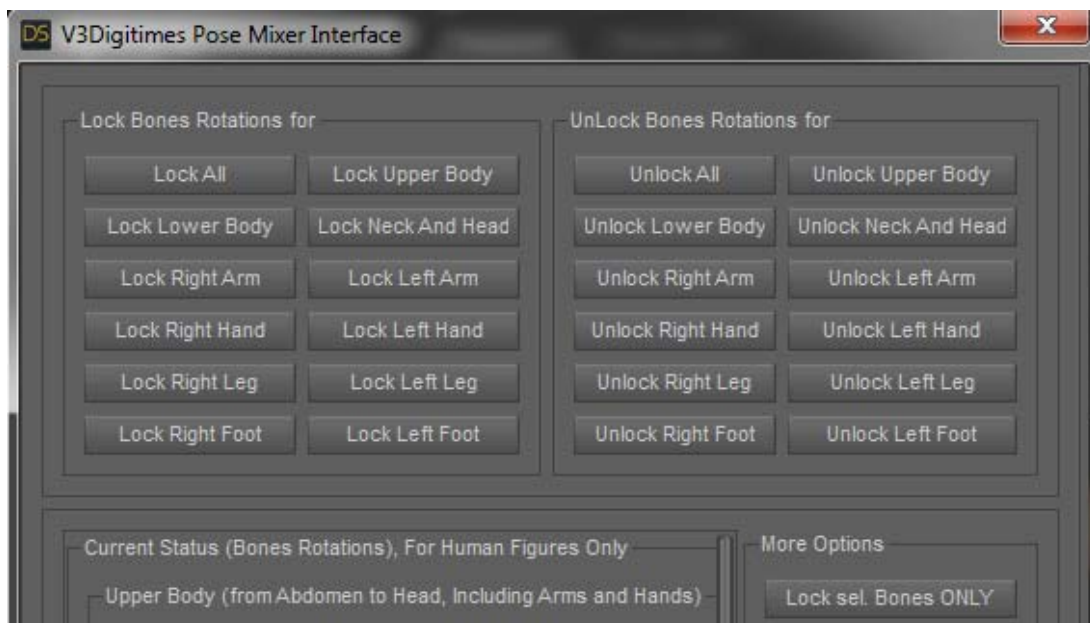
DS V3Digitimes Pose Mixer Interface

x

Lock Bones Rotations for

Lock All

Lock Upper Body

Lock Lower Body

Lock Neck And Head

Lock Right Arm

Lock Left Arm

Lock Right Hand

Lock Left Hand

Lock Right Leg

Lock Left Leg

Lock Right Foot

Lock Left Foot

UnLock Bones Rotations for

Unlock All

Unlock Upper Body

Unlock Lower Body

Unlock Neck And Head

Unlock Right Arm

Unlock Left Arm

Unlock Right Hand

Unlock Left Hand

Unlock Right Leg

Unlock Left Leg

Unlock Right Foot

Unlock Left Foot

Current Status (Bones Rotations), For Human Figures Only

Upper Body (from Abdomen to Head, Including Arms and Hands)

More Options

Lock sel. Bones ONLY